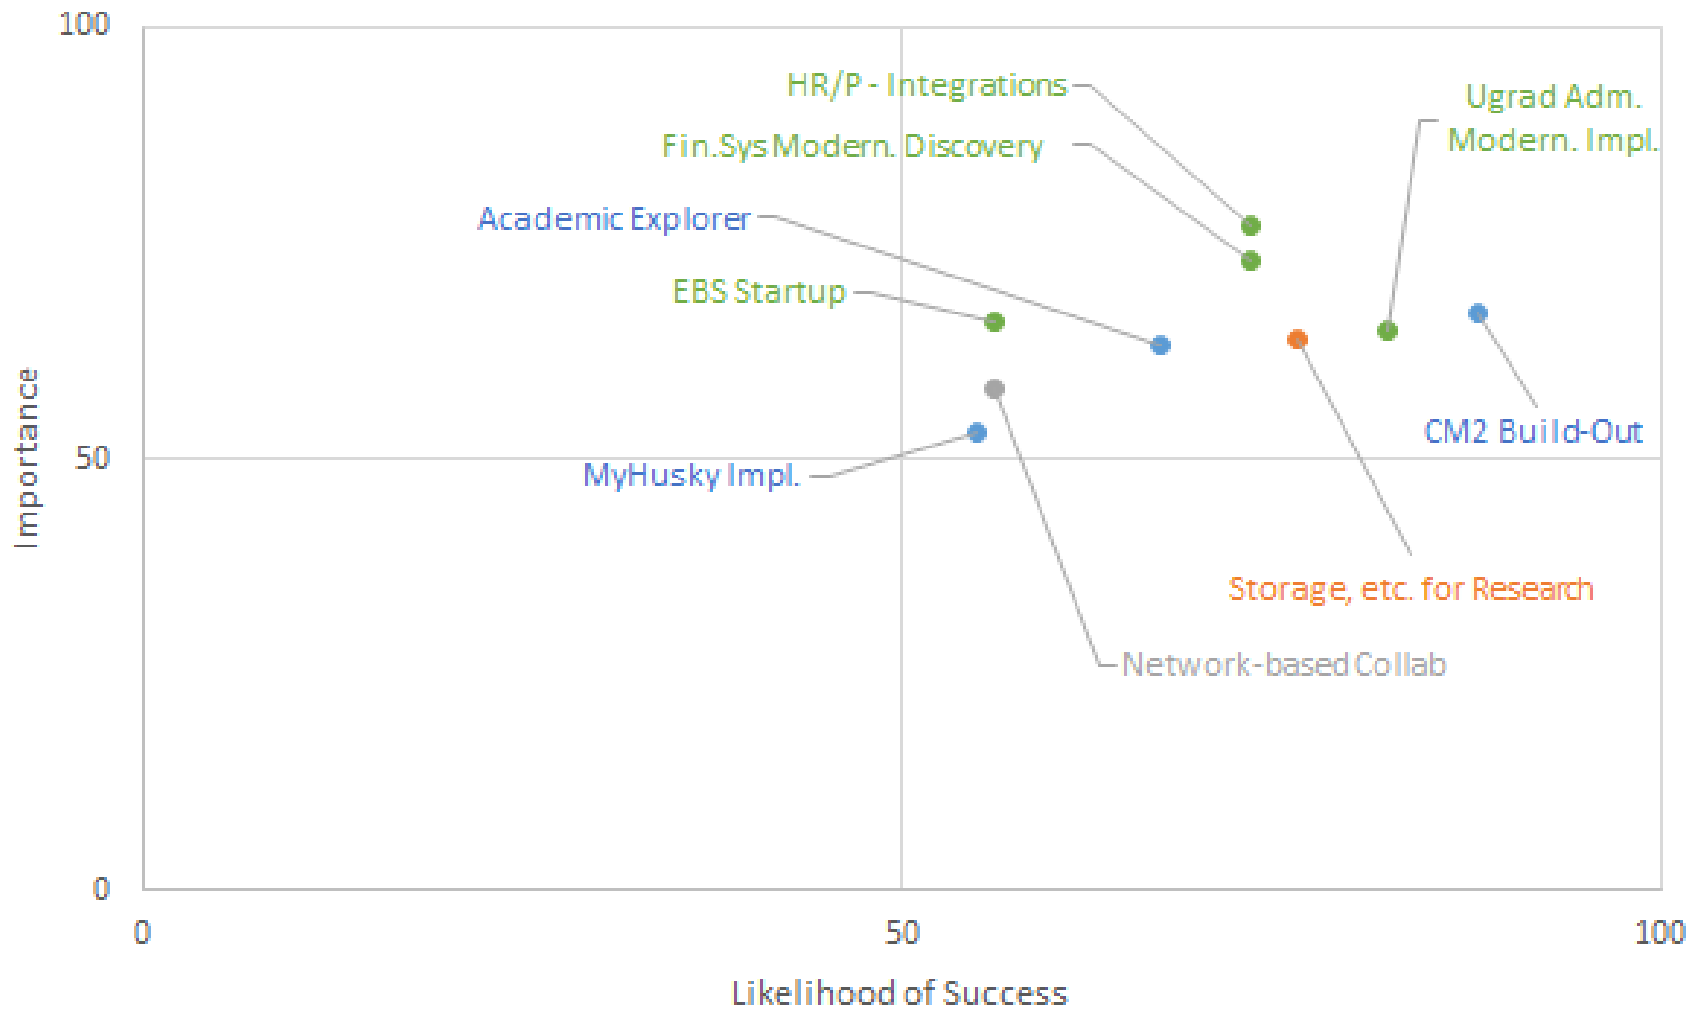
100

50

0

Importance

HR/P - Integrations

Fin.Sys Modern. Discovery

Ugrad Adm. Modern. Impl.

Academic Explorer

EBS Startup

CM2 Build-Out

MyHusky Impl.

Storage, etc. for Research

Network-based Collab

0

50

100

Likelihood of Success